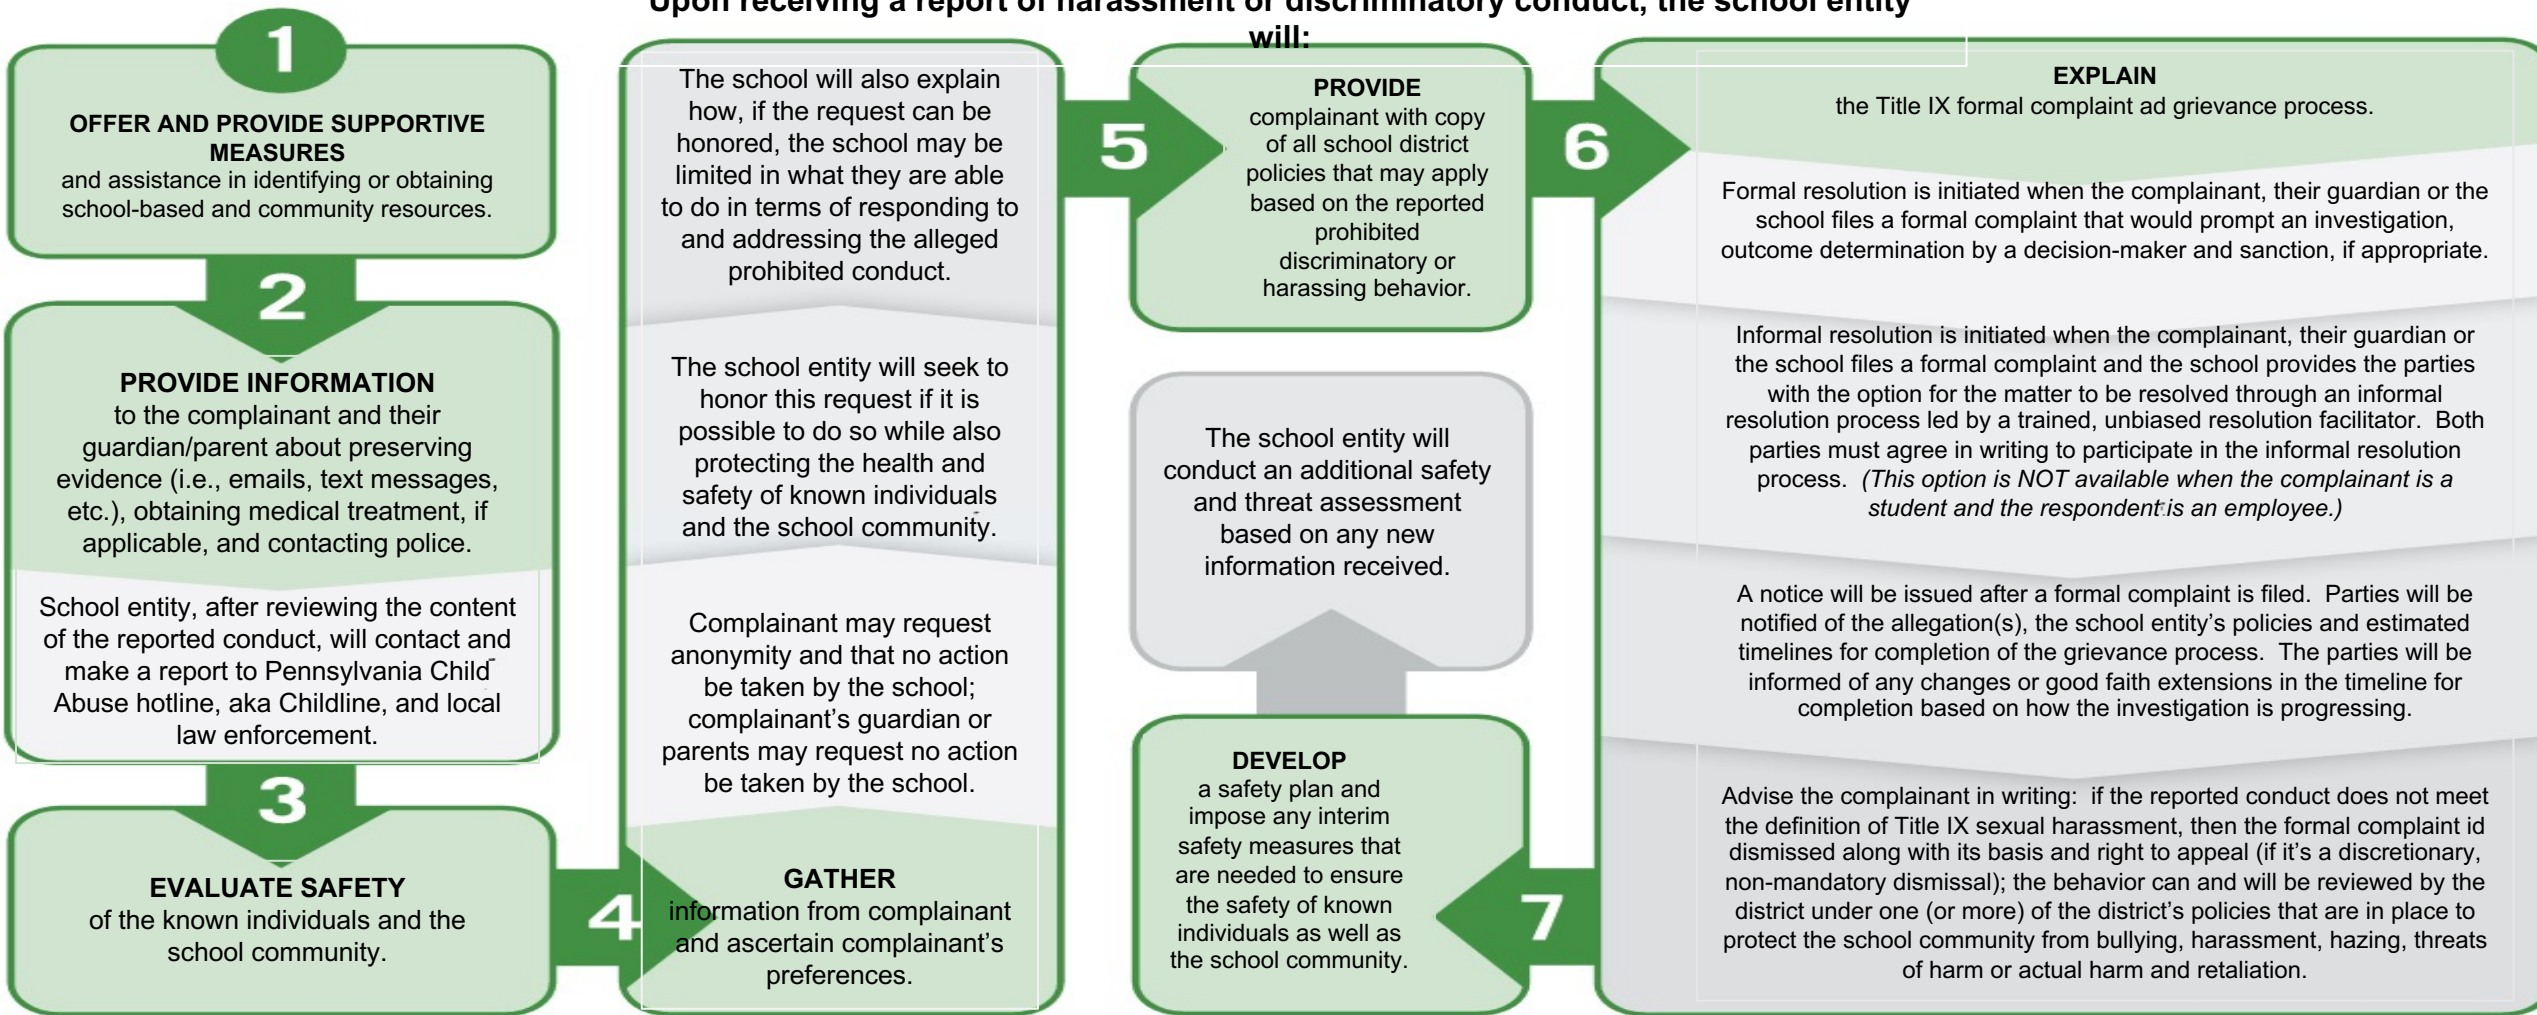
Upon receiving a report of harassment or discriminatory conduct, the school entity will:

1

OFFER AND PROVIDE SUPPORTIVE MEASURES
and assistance in identifying or obtaining school-based and community resources.

2

PROVIDE INFORMATION
to the complainant and their guardian/parent about preserving evidence (i.e., emails, text messages, etc.), obtaining medical treatment, if applicable, and contacting police.

School entity, after reviewing the content of the reported conduct, will contact and make a report to Pennsylvania Child Abuse hotline, aka Childline, and local law enforcement.

3

EVALUATE SAFETY
of the known individuals and the school community.

4

GATHER
information from complainant and ascertain complainant's preferences.

Complainant may request anonymity and that no action be taken by the school; complainant's guardian or parents may request no action be taken by the school.

The school entity will seek to honor this request if it is possible to do so while also protecting the health and safety of known individuals and the school community.

The school will also explain how, if the request can be honored, the school may be limited in what they are able to do in terms of responding to and addressing the alleged prohibited conduct.

5

PROVIDE
complainant with copy of all school district policies that may apply based on the reported prohibited discriminatory or harassing behavior.

6

EXPLAIN
the Title IX formal complaint ad grievance process.

Formal resolution is initiated when the complainant, their guardian or the school files a formal complaint that would prompt an investigation, outcome determination by a decision-maker and sanction, if appropriate.

Informal resolution is initiated when the complainant, their guardian or the school files a formal complaint and the school provides the parties with the option for the matter to be resolved through an informal resolution process led by a trained, unbiased resolution facilitator. Both parties must agree in writing to participate in the informal resolution process. (This option is NOT available when the complainant is a student and the respondent is an employee.)

A notice will be issued after a formal complaint is filed. Parties will be notified of the allegation(s), the school entity's policies and estimated timelines for completion of the grievance process. The parties will be informed of any changes or good faith extensions in the timeline for completion based on how the investigation is progressing.

Advise the complainant in writing: if the reported conduct does not meet the definition of Title IX sexual harassment, then the formal complaint id dismissed along with its basis and right to appeal (if it's a discretionary, non-mandatory dismissal); the behavior can and will be reviewed by the district under one (or more) of the district's policies that are in place to protect the school community from bullying, harassment, hazing, threats of harm or actual harm and retaliation.

7

DEVELOP
a safety plan and impose any interim safety measures that are needed to ensure the safety of known individuals as well as the school community.

The school entity will conduct an additional safety and threat assessment based on any new information received.